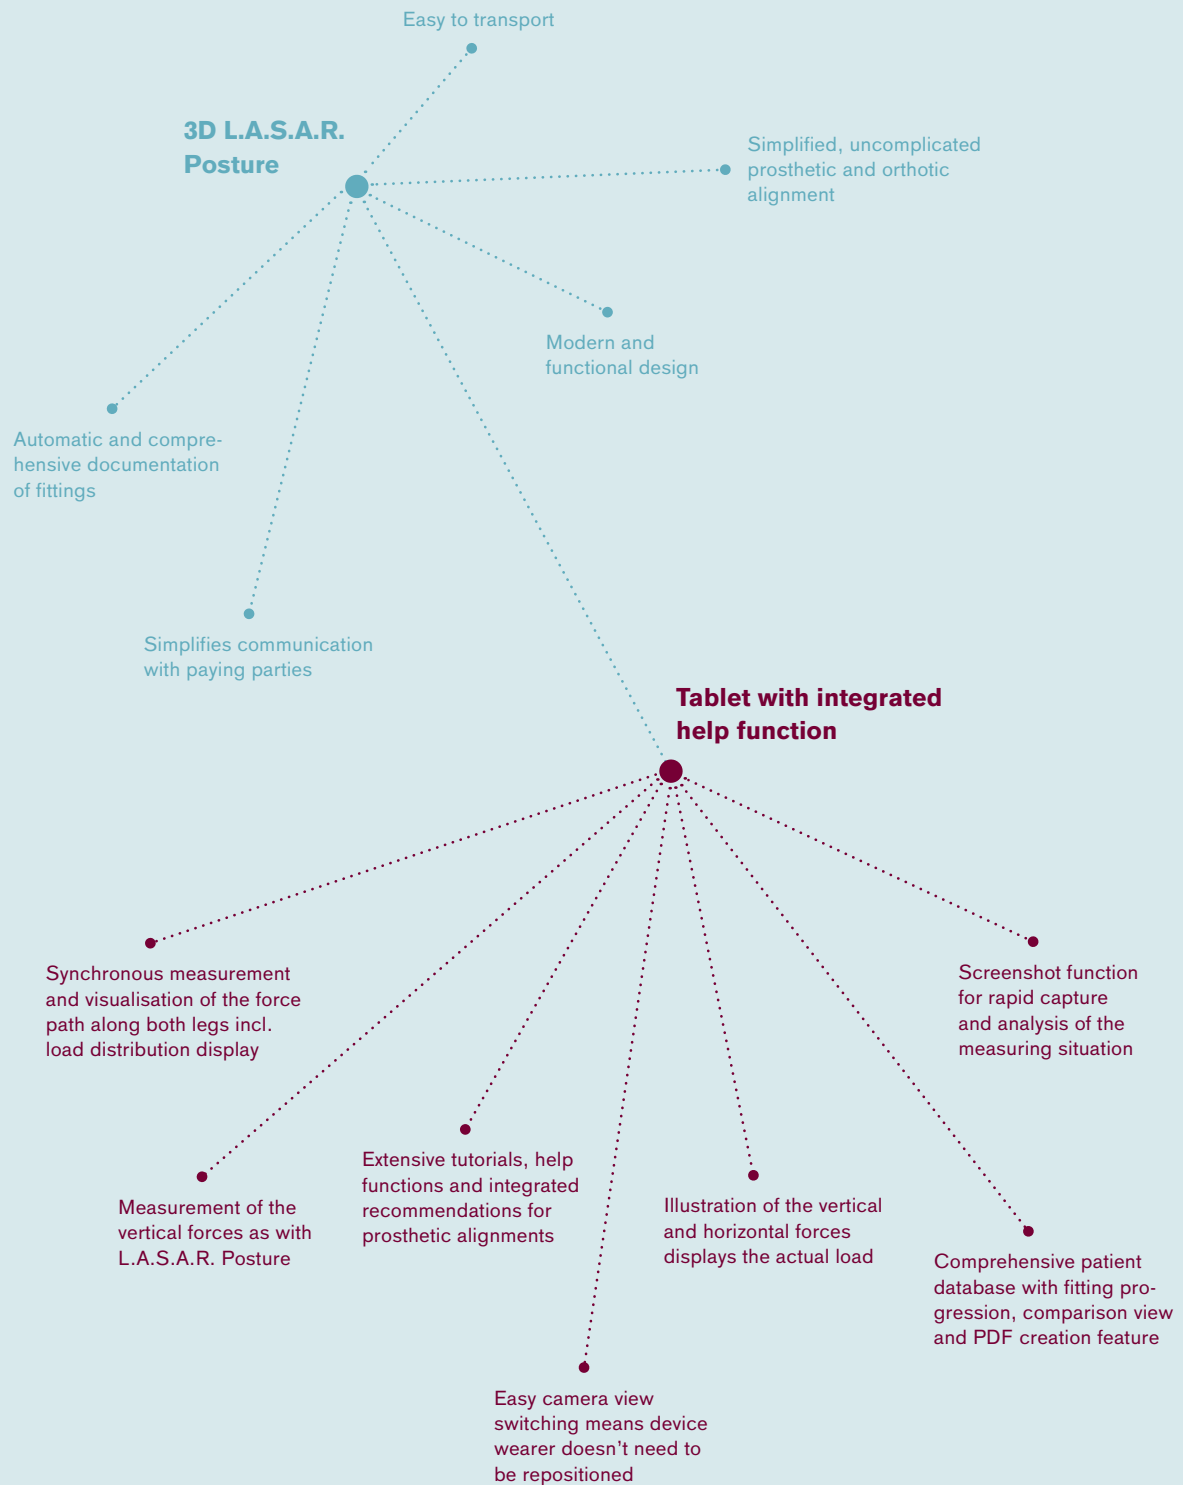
Easy to transport

3D L.A.S.A.R. Posture

Simplified, uncomplicated prosthetic and orthotic alignment

Modern and functional design

Automatic and comprehensive documentation of fittings

Simplifies communication with paying parties

Tablet with integrated help function

Synchronous measurement and visualisation of the force path along both legs incl. load distribution display

Screenshot function for rapid capture and analysis of the measuring situation

Extensive tutorials, help functions and integrated recommendations for prosthetic alignments

Measurement of the vertical forces as with L.A.S.A.R. Posture

Illustration of the vertical and horizontal forces displays the actual load

Comprehensive patient database with fitting progression, comparison view and PDF creation feature

Easy camera view switching means device wearer doesn’t need to be repositioned